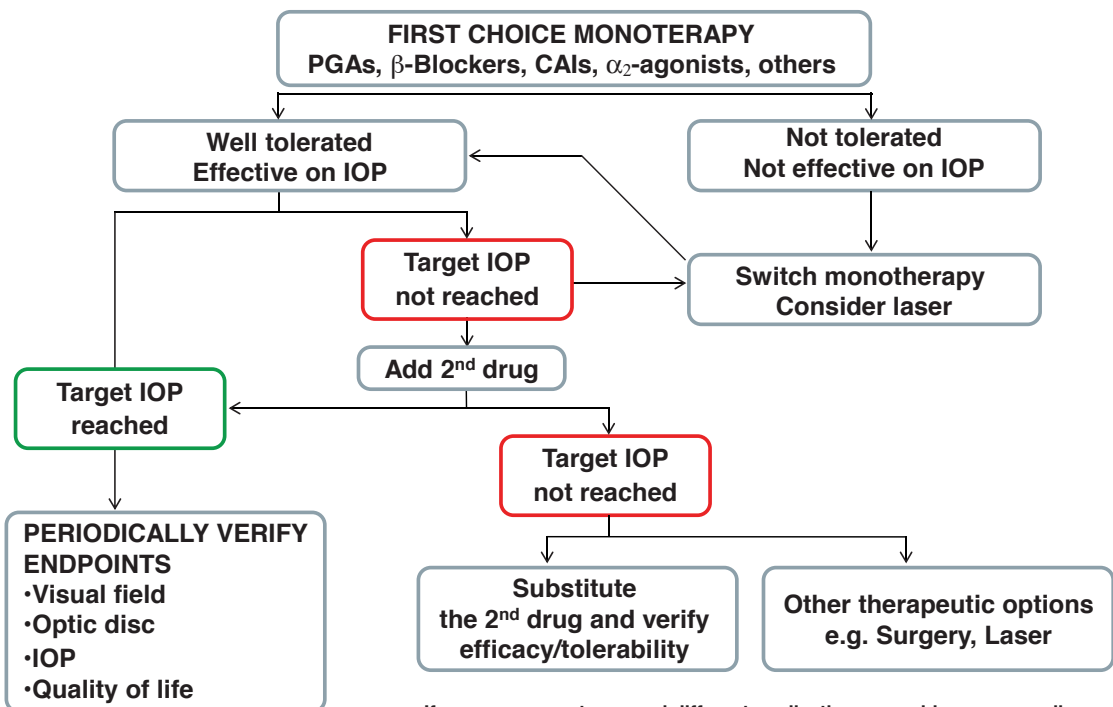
FIRST CHOICE MONOTERAPY
PGAs, $\beta$-Blockers, CAIs, $\alpha_2$-agonists, others

Well tolerated
Effective on IOP

Not tolerated
Not effective on IOP

Target IOP
not reached

Switch monotherapy
Consider laser

Add 2$^{nd}$ drug

Target IOP
reached

Target IOP
not reached

PERIODICALLY VERIFY ENDPOINTS
•Visual field
•Optic disc
•IOP
•Quality of life

Substitute
the 2$^{nd}$ drug and verify efficacy/tolerability

Other therapeutic options
e.g. Surgery, Laser

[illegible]